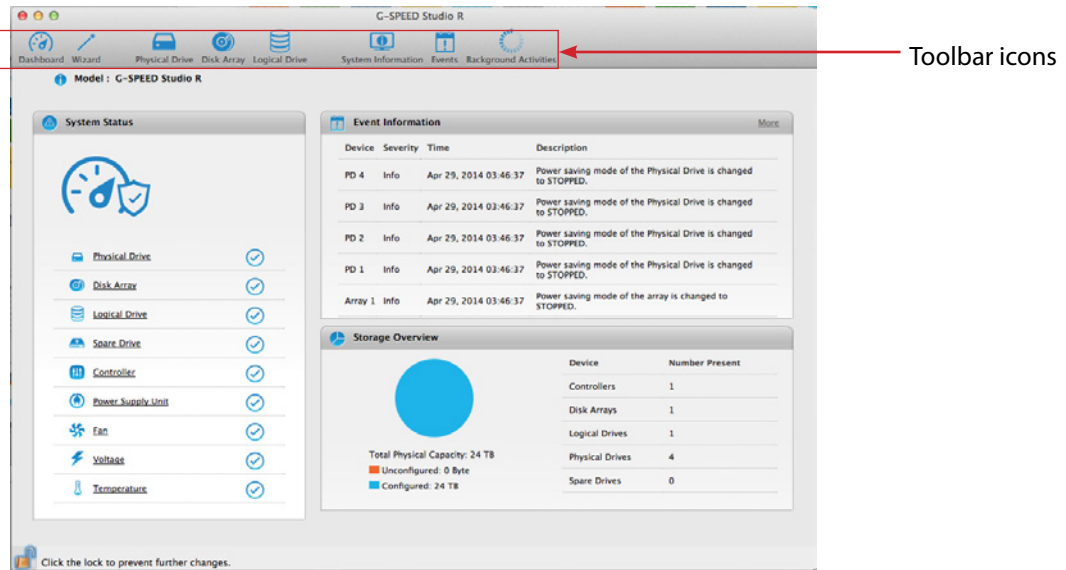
G-SPEED Studio R

Dashboard Wizard Physical Drive Disk Array Logical Drive System Information Events Background Activities

Toolbar icons

Model : G-SPEED Studio R

System Status

Physical Drive
Disk Array
Logical Drive
Spare Drive
Controller
Power Supply Unit
Fan
Voltage
Temperature

Event Information

More

| Device | Severity | Time | Description |
|---|---|---|---|
| PD 4 | Info | Apr 29, 2014 03:46:37 | Power saving mode of the Physical Drive is changed to STOPPED. |
| PD 3 | Info | Apr 29, 2014 03:46:37 | Power saving mode of the Physical Drive is changed to STOPPED. |
| PD 2 | Info | Apr 29, 2014 03:46:37 | Power saving mode of the Physical Drive is changed to STOPPED. |
| PD 1 | Info | Apr 29, 2014 03:46:37 | Power saving mode of the Physical Drive is changed to STOPPED. |
| Array 1 | Info | Apr 29, 2014 03:46:37 | Power saving mode of the array is changed to STOPPED. |

Storage Overview

Total Physical Capacity: 24 TB
Unconfigured: 0 Byte
Configured: 24 TB

| Device | Number Present |
|---|---|
| Controllers | 1 |
| Disk Arrays | 1 |
| Logical Drives | 1 |
| Physical Drives | 4 |
| Spare Drives | 0 |

Click the lock to prevent further changes.